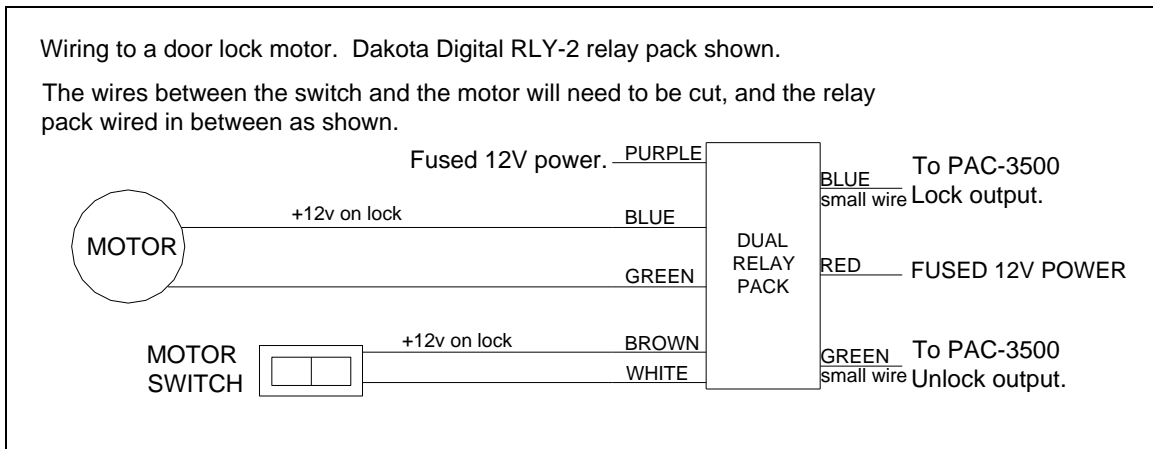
Wiring to a door lock motor. Dakota Digital RLY-2 relay pack shown.

The wires between the switch and the motor will need to be cut, and the relay pack wired in between as shown.

Fused 12V power. PURPLE

BLUE small wire To PAC-3500 Lock output.

+12v on lock

BLUE

MOTOR

DUAL RELAY PACK

GREEN

RED FUSED 12V POWER

+12v on lock

BROWN

MOTOR SWITCH

WHITE

GREEN small wire To PAC-3500 Unlock output.